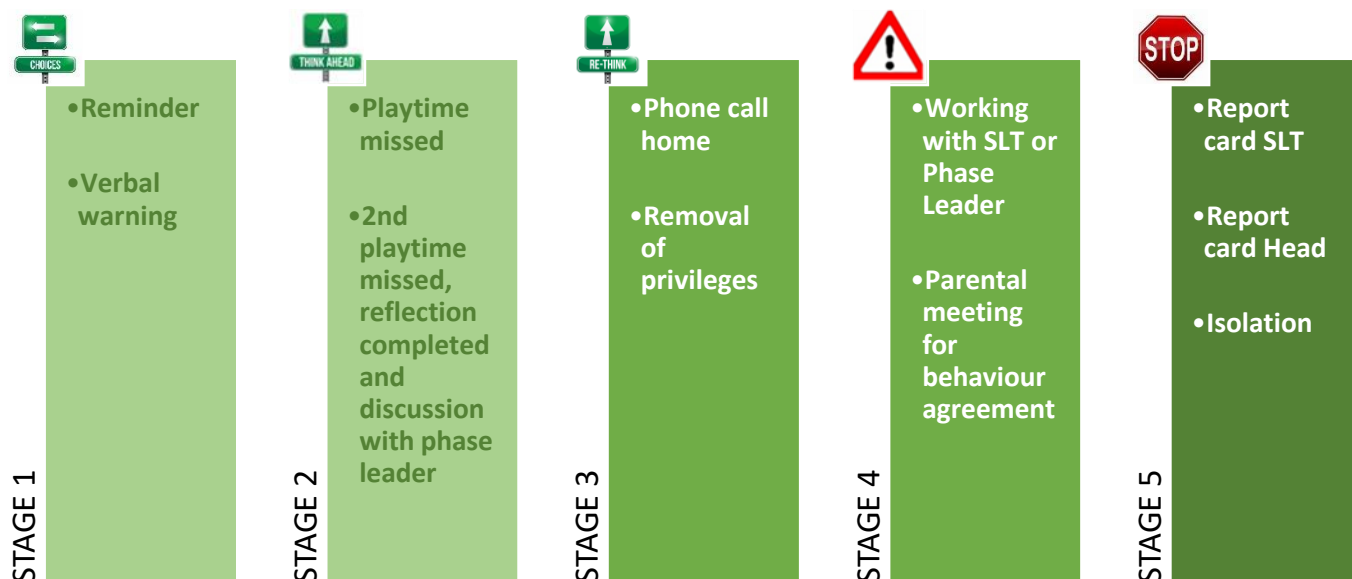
CHOICES

STAGE 1

• Reminder

• Verbal warning

THINK AHEAD

STAGE 2

• Playtime missed

• 2nd playtime missed, reflection completed and discussion with phase leader

RE-THINK

STAGE 3

• Phone call home

• Removal of privileges

STAGE 4

• Working with SLT or Phase Leader

• Parental meeting for behaviour agreement

STOP

STAGE 5

• Report card SLT

• Report card Head

• Isolation